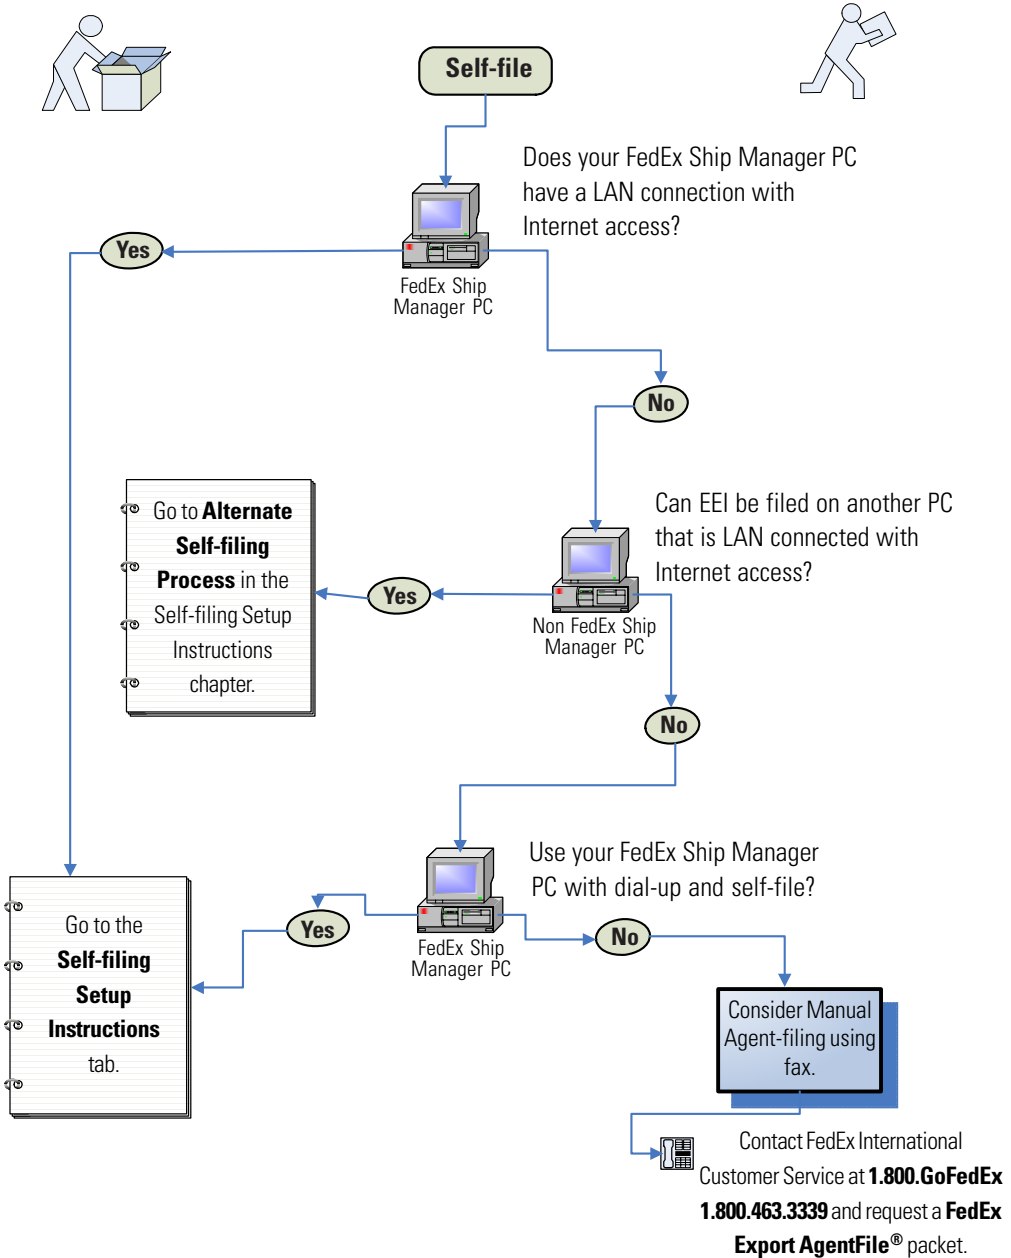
Self-file

Does your FedEx Ship Manager PC have a LAN connection with Internet access?

Yes

FedEx Ship Manager PC

No

Can EEI be filed on another PC that is LAN connected with Internet access?

Go to **Alternate Self-filing Process** in the Self-filing Setup Instructions chapter.

Yes

Non FedEx Ship Manager PC

No

Use your FedEx Ship Manager PC with dial-up and self-file?

Go to the **Self-filing Setup Instructions** tab.

Yes

FedEx Ship Manager PC

No

Consider Manual Agent-filing using fax.

Contact FedEx International Customer Service at **1.800.GoFedEx 1.800.463.3339** and request a **FedEx Export AgentFile®** packet.